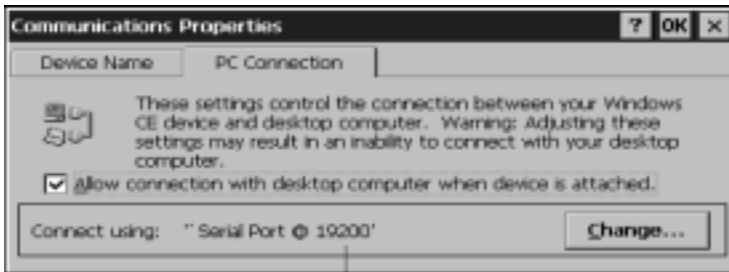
Communications Properties

? OK ×

Device Name

PC Connection

These settings control the connection between your Windows CE device and desktop computer. Warning: Adjusting these settings may result in an inability to connect with your desktop computer.

Allow connection with desktop computer when device is attached.

Connect using: '' Serial Port @ 19200'

Change...